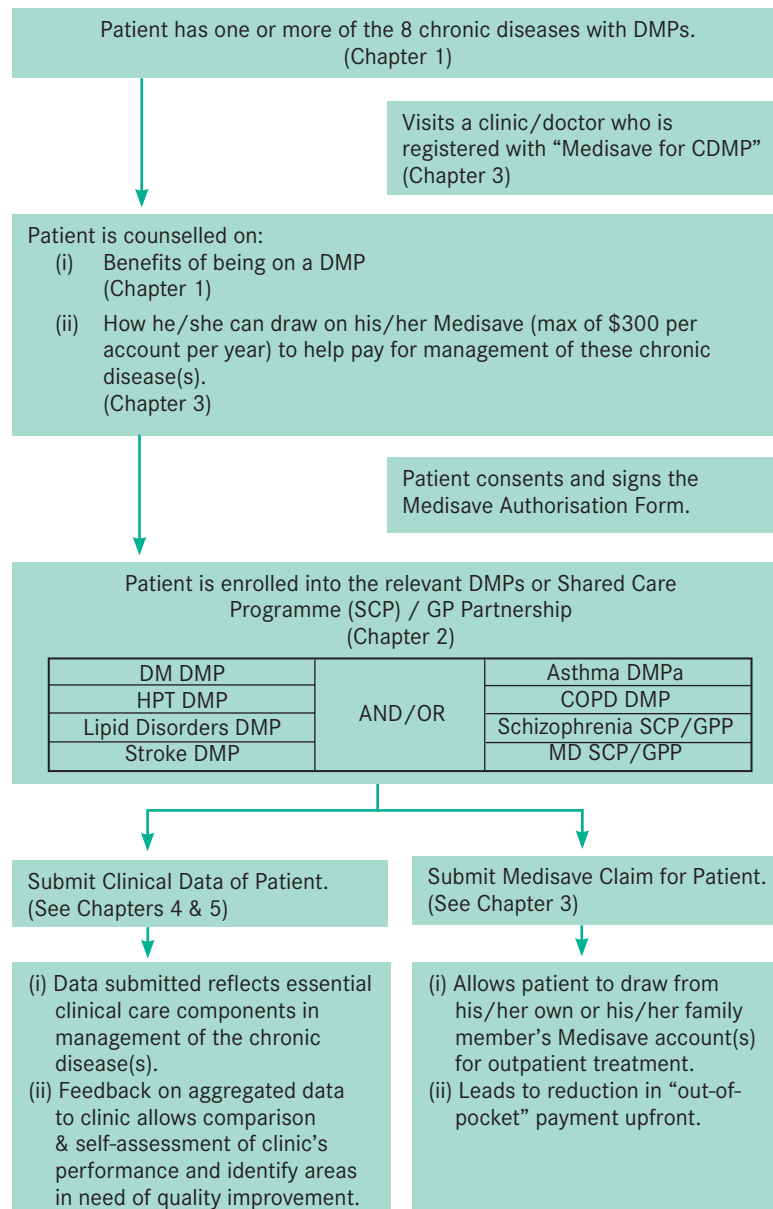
Patient has one or more of the 8 chronic diseases with DMPs. (Chapter 1)

Visits a clinic/doctor who is registered with "Medisave for CDMP" (Chapter 3)

Patient is counselled on:
(i) Benefits of being on a DMP (Chapter 1)
(ii) How he/she can draw on his/her Medisave (max of $300 per account per year) to help pay for management of these chronic disease(s). (Chapter 3)

Patient consents and signs the Medisave Authorisation Form.

Patient is enrolled into the relevant DMPs or Shared Care Programme (SCP) / GP Partnership (Chapter 2)

| | | |
|---|---|---|
| DM DMP | AND/OR | Asthma DMPa |
| HPT DMP | | COPD DMP |
| Lipid Disorders DMP | | Schizophrenia SCP/GPP |
| Stroke DMP | | MD SCP/GPP |

Submit Clinical Data of Patient. (See Chapters 4 & 5)

(i) Data submitted reflects essential clinical care components in management of the chronic disease(s).
(ii) Feedback on aggregated data to clinic allows comparison & self-assessment of clinic's performance and identify areas in need of quality improvement.

Submit Medisave Claim for Patient. (See Chapter 3)

(i) Allows patient to draw from his/her own or his/her family member's Medisave account(s) for outpatient treatment.
(ii) Leads to reduction in "out-of-pocket" payment upfront.